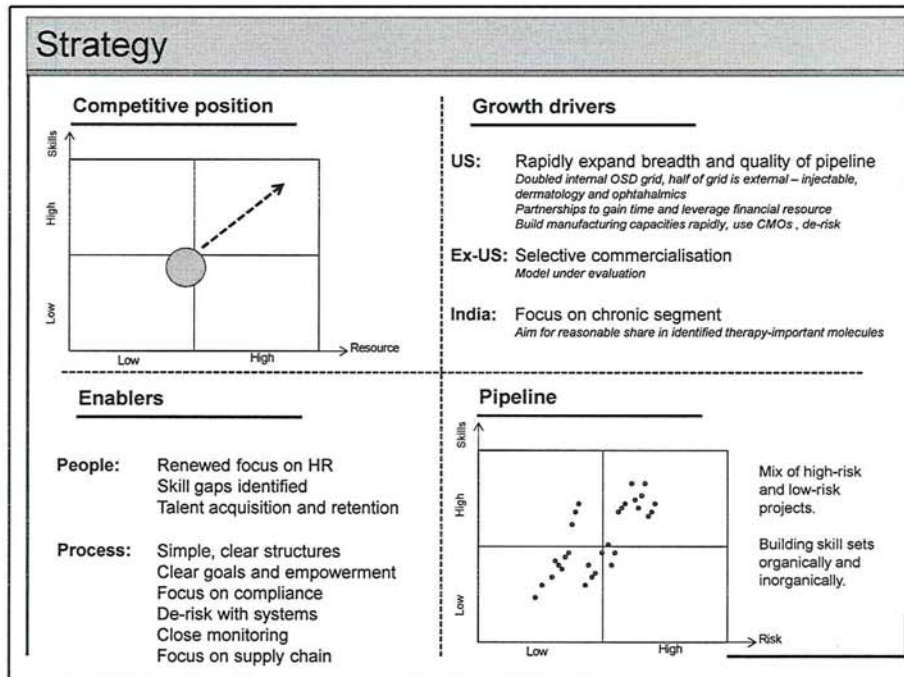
Strategy

Competitive position

Skills

High

Low

Low

High

Resource

Growth drivers

US: Rapidly expand breadth and quality of pipeline
Doubled internal OSD grid, half of grid is external – injectable, dermatology and ophtahalmics
Partnerships to gain time and leverage financial resource
Build manufacturing capacities rapidly, use CMOs , de-risk

Ex-US: Selective commercialisation
Model under evaluation

India: Focus on chronic segment
Aim for reasonable share in identified therapy-important molecules

Enablers

People: Renewed focus on HR
Skill gaps identified
Talent acquisition and retention

Process: Simple, clear structures
Clear goals and empowerment
Focus on compliance
De-risk with systems
Close monitoring
Focus on supply chain

Pipeline

Skills

High

Low

Low

High

Risk

Mix of high-risk and low-risk projects.

Building skill sets organically and inorganically.